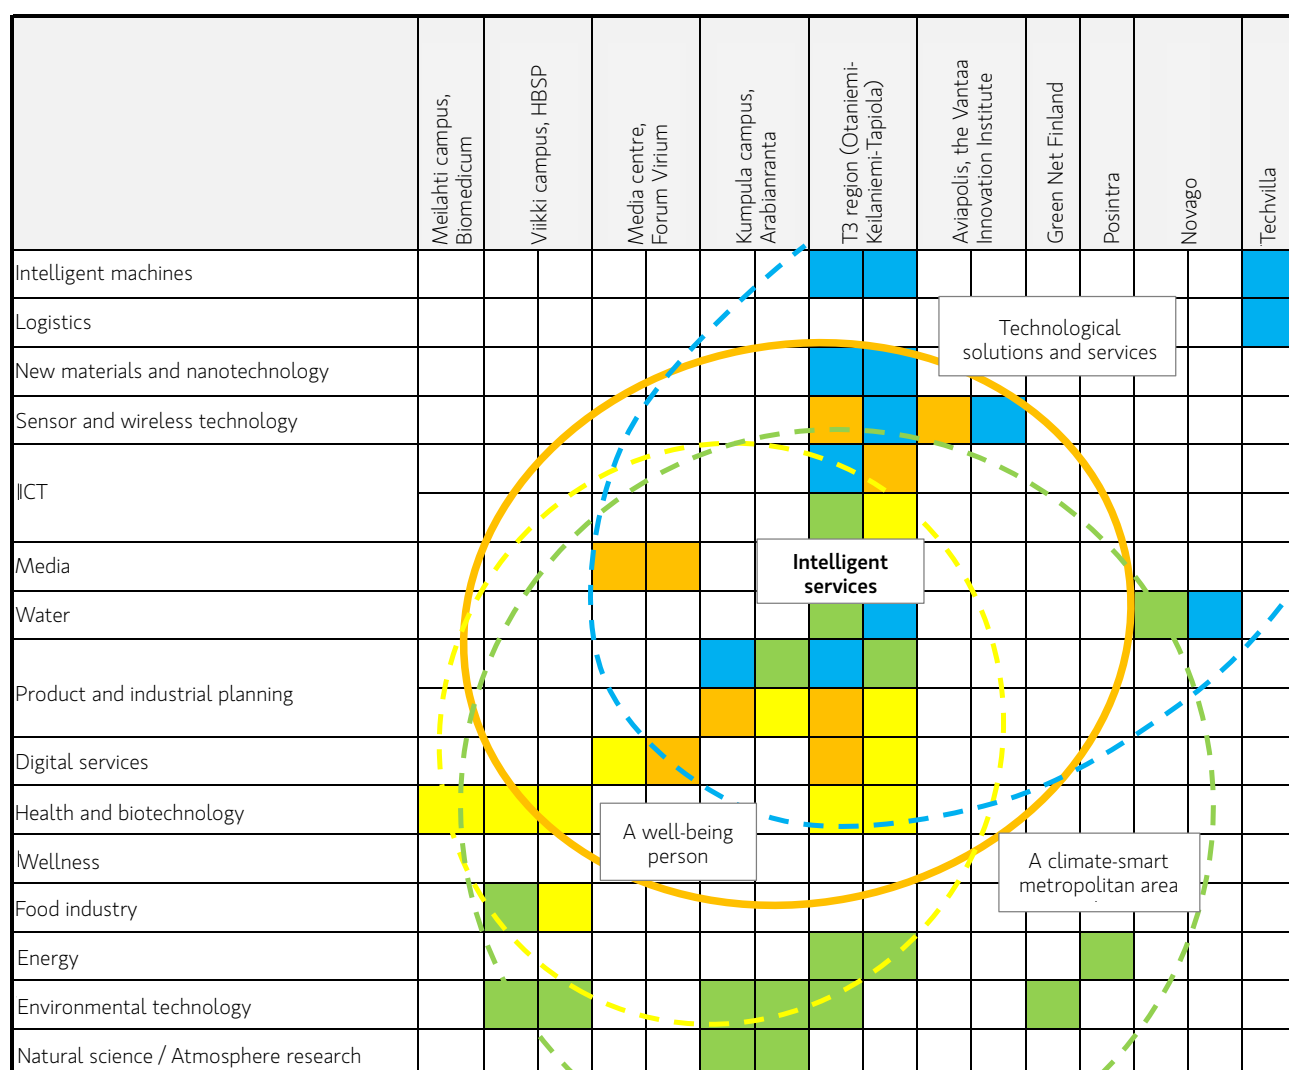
| | Meilahti campus, Biomedicum | Viikki campus, HBSP | Media centre, Forum Virium | Kumpula campus, Arabianranta | T3 region (Otaniemi-Keilaniemi-Tapiola) | Aviapolis, the Vantaa Innovation Institute | Green Net Finland | Posintra | Novago | Techvilla |
|---|---|---|---|---|---|---|---|---|---|---|
| Intelligent machines | | | | | | | | | | |
| Logistics | | | | | | | | | | |
| New materials and nanotechnology | | | | | | | | | | |
| Sensor and wireless technology | | | | | | | | | | |
| ICT | | | | | | | | | | |
| Media | | | | | | | | | | |
| Water | | | | | | | | | | |
| Product and industrial planning | | | | | | | | | | |
| Digital services | | | | | | | | | | |
| Health and biotechnology | | | | | | | | | | |
| Wellness | | | | | | | | | | |
| Food industry | | | | | | | | | | |
| Energy | | | | | | | | | | |
| Environmental technology | | | | | | | | | | |
| Natural science / Atmosphere research | | | | | | | | | | |

Technological solutions and services

Intelligent services

A well-being person

A climate-smart metropolitan area